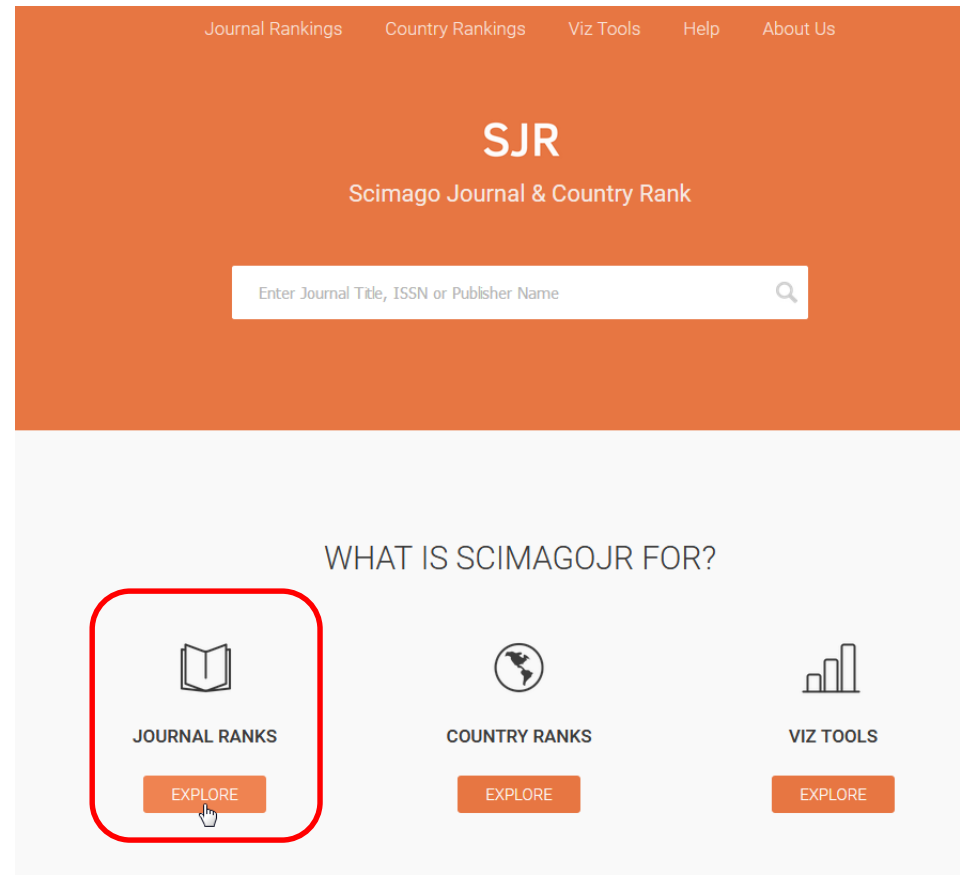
Journal Rankings Country Rankings Viz Tools Help About Us

SJR

Scimago Journal & Country Rank

Enter Journal Title, ISSN or Publisher Name

WHAT IS SCIMAGOJR FOR?

JOURNAL RANKS

EXPLORE

COUNTRY RANKS

EXPLORE

VIZ TOOLS

EXPLORE